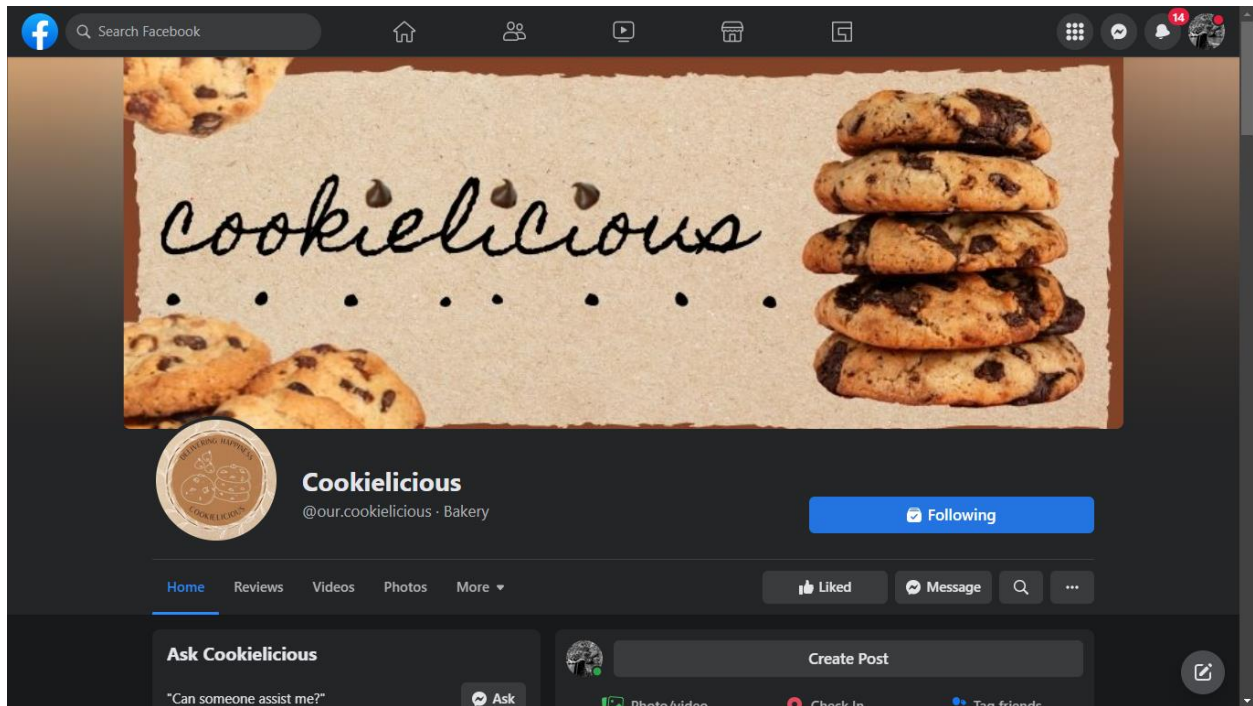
Search Facebook

14

cookielicious

DELIVERING HAPPINESS
COOKIELICIOUS

Cookielicious
@our.cookielicious · Bakery

Following

Home Reviews Videos Photos More

Liked Message

Ask Cookielicious

"Can someone assist me?"

Ask

Create Post

Photo/video Check In Tag friends